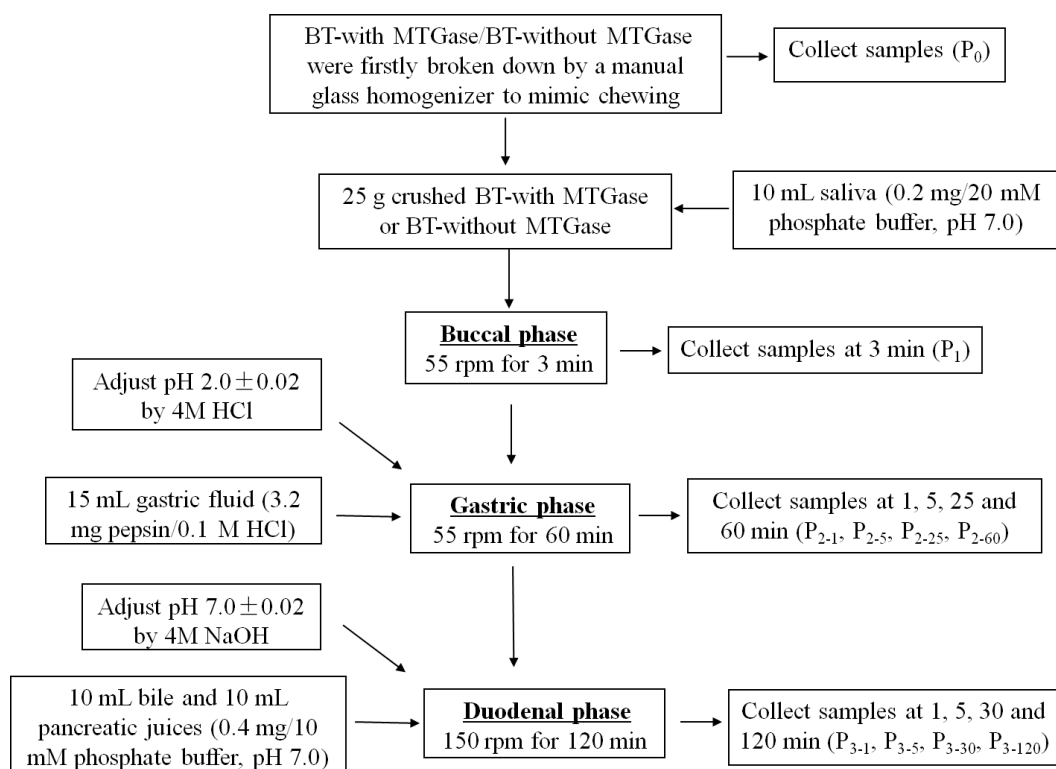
BT-with MTGase/BT-without MTGase were firstly broken down by a manual glass homogenizer to mimic chewing

Collect samples ($P_0$)

25 g crushed BT-with MTGase or BT-without MTGase

10 mL saliva (0.2 mg/20 mM phosphate buffer, pH 7.0)

**Buccal phase**
55 rpm for 3 min

Collect samples at 3 min ($P_1$)

Adjust pH 2.0$\pm$0.02 by 4M HCl

15 mL gastric fluid (3.2 mg pepsin/0.1 M HCl)

**Gastric phase**
55 rpm for 60 min

Collect samples at 1, 5, 25 and 60 min ($P_{2-1}$, $P_{2-5}$, $P_{2-25}$, $P_{2-60}$)

Adjust pH 7.0$\pm$0.02 by 4M NaOH

10 mL bile and 10 mL pancreatic juices (0.4 mg/10 mM phosphate buffer, pH 7.0)

**Duodenal phase**
150 rpm for 120 min

Collect samples at 1, 5, 30 and 120 min ($P_{3-1}$, $P_{3-5}$, $P_{3-30}$, $P_{3-120}$)